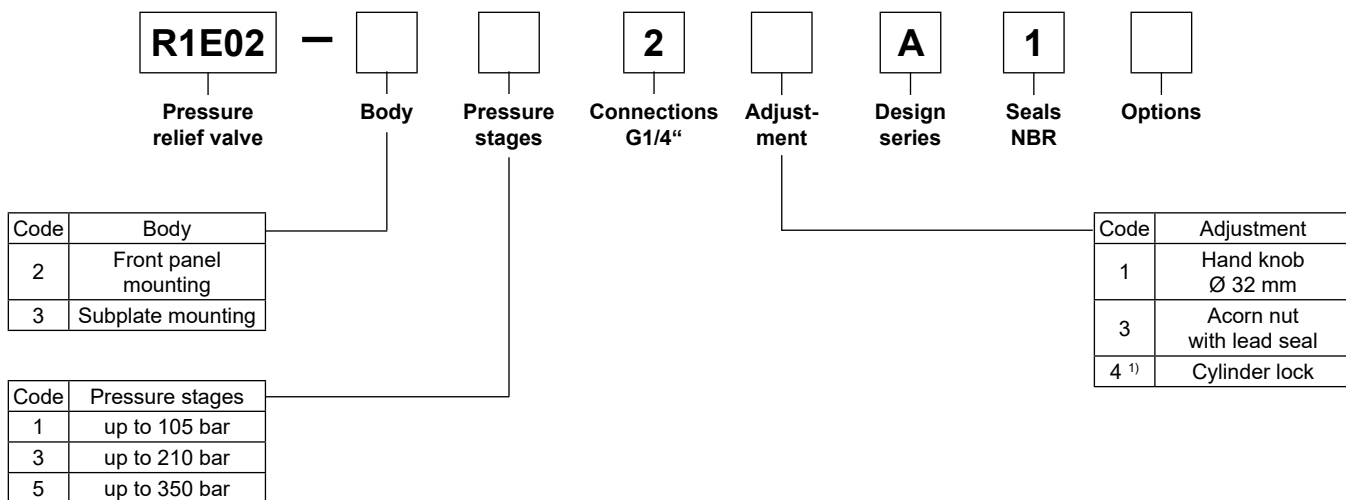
R1E02 – [ ] [ ] 2 [ ] A 1 [ ]

Pressure relief valve

Body

Pressure stages

Connections G1/4“

Adjustment

Design series

Seals NBR

Options

| Code | Body |
|---|---|
| 2 | Front panel mounting |
| 3 | Subplate mounting |

| Code | Pressure stages |
|---|---|
| 1 | up to 105 bar |
| 3 | up to 210 bar |
| 5 | up to 350 bar |

| Code | Adjustment |
|---|---|
| 1 | Hand knob Ø 32 mm |
| 3 | Acorn nut with lead seal |
| 4 $^{1)}$ | Cylinder lock |